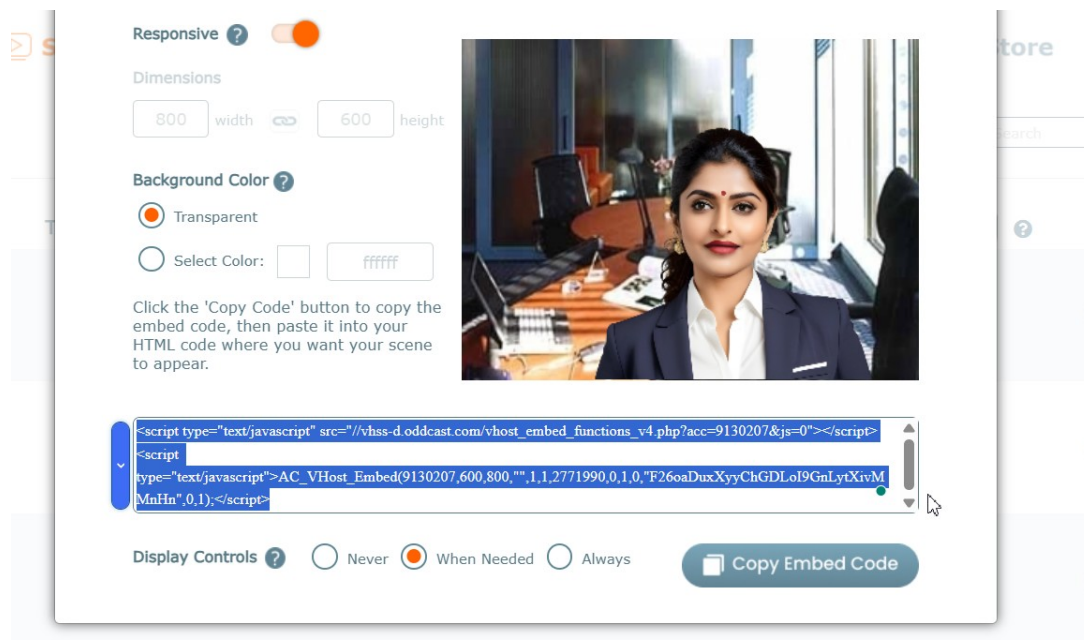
Responsive

Dimensions

800 width 600 height

Background Color

Transparent

Select Color: ffffff

Click the 'Copy Code' button to copy the embed code, then paste it into your HTML code where you want your scene to appear.

<script type="text/javascript" src="//vhss-d.oddcast.com/vhost_embed_functions_v4.php?acc=9130207&js=0"></script><script type="text/javascript">AC_VHost_Embed(9130207,600,800,"",1,1,2771990,0,1,0,"F26oaDuxXyyChGDLoI9GnLytXivMMnHn",0,1);</script>

Display Controls Never When Needed Always

Copy Embed Code

S

Store

Search

T